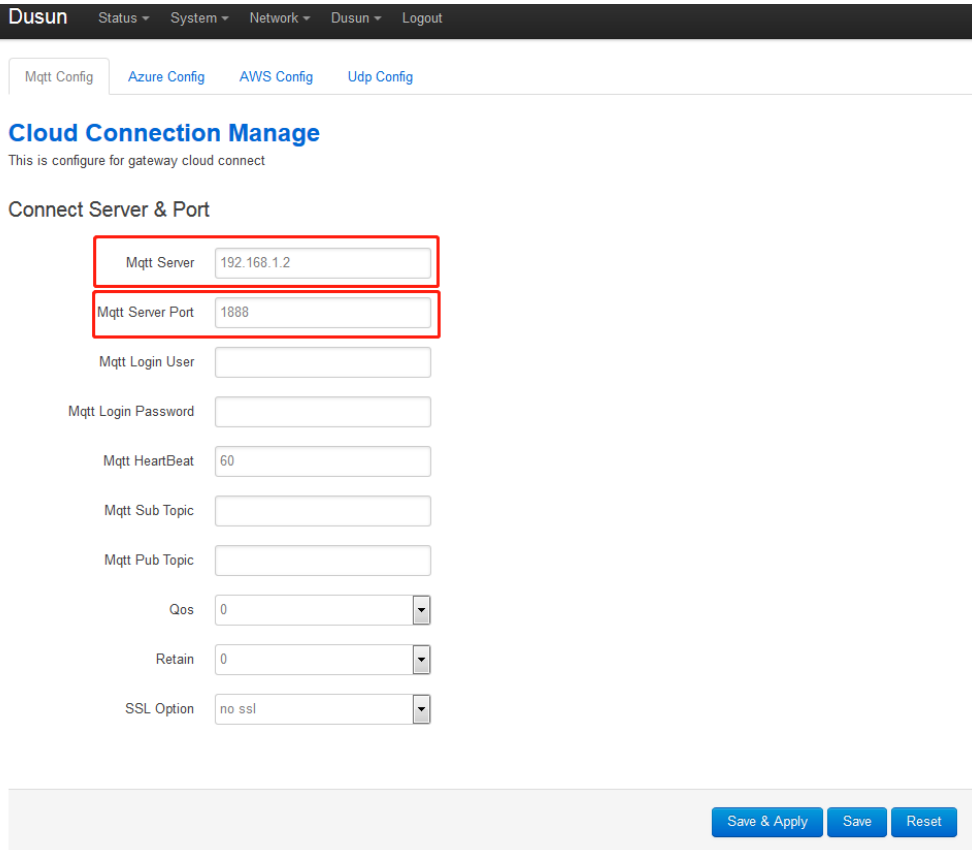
Dusun Status ▾ System ▾ Network ▾ Dusun ▾ Logout

Mqtt Config | Azure Config | AWS Config | Udp Config

Cloud Connection Manage

This is configure for gateway cloud connect

Connect Server & Port

Mqtt Server 192.168.1.2

Mqtt Server Port 1888

Mqtt Login User

Mqtt Login Password

Mqtt HeartBeat 60

Mqtt Sub Topic

Mqtt Pub Topic

Qos 0

Retain 0

SSL Option no ssl

Save & Apply | Save | Reset